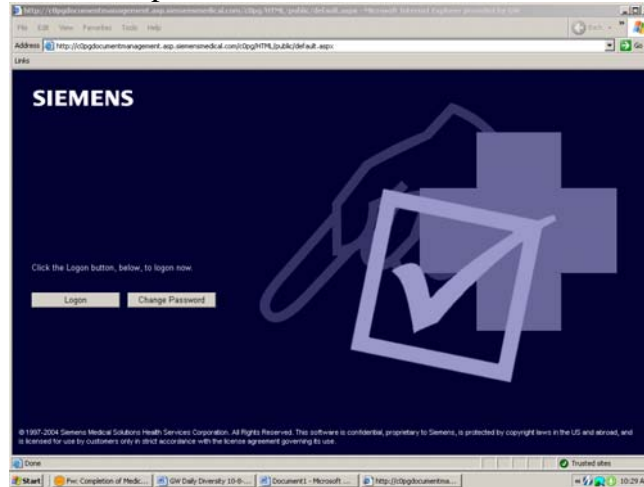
http://c0pgdocumentmanagement.asp.siemensmedical.com/c0pg/HTML/public/default.aspx - Microsoft Internet Explorer provided by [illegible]

File Edit View Favorites Tools Help

Back

Address http://c0pgdocumentmanagement.asp.siemensmedical.com/c0pg/HTML/public/default.aspx

Go

Links

SIEMENS

Click the Logon button, below, to logon now.

Logon

Change Password

© 1997-2004 Siemens Medical Solutions Health Services Corporation. All Rights Reserved. This software is confidential, proprietary to Siemens, is protected by copyright laws in the US and abroad, and is licensed for use by customers only in strict accordance with the license agreement governing its use.

Done

Trusted sites

Start

Fw: Completion of Medic...

GW Daily Diversity 10-0-...

Document1 - Microsoft ...

http://c0pgdocumentma...

10:29 A